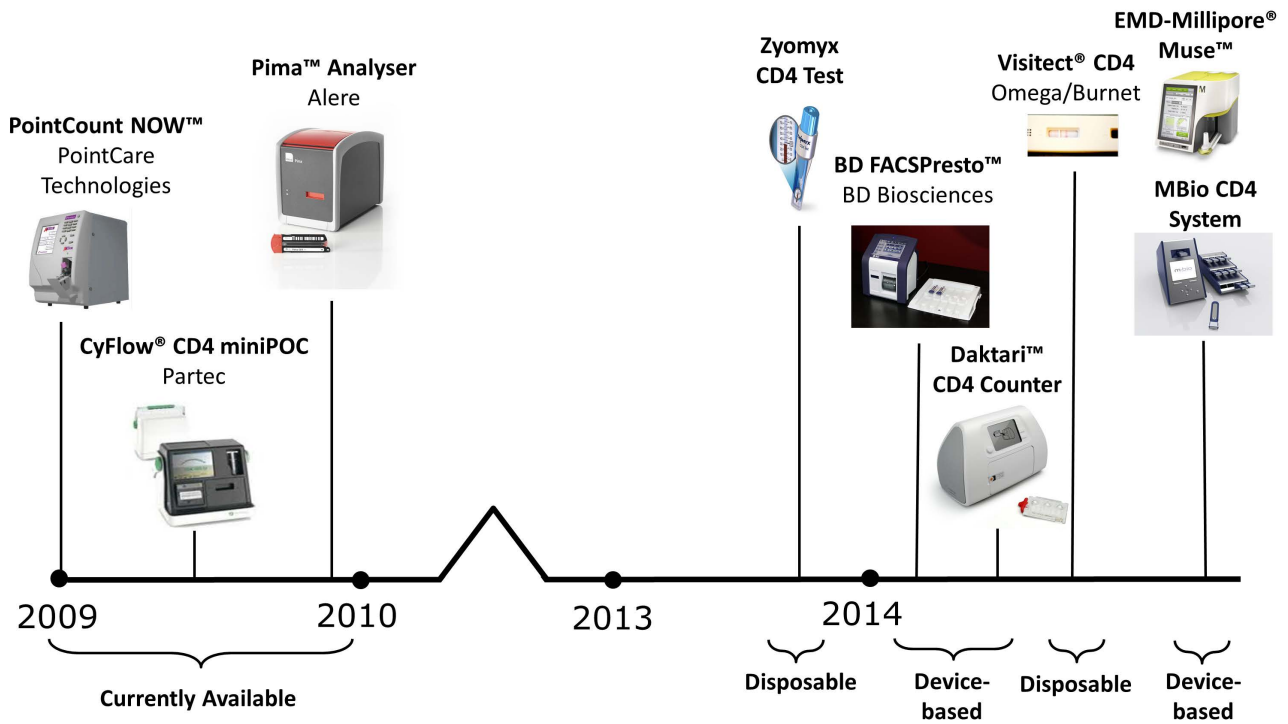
PointCount NOW™
PointCare Technologies

Pima™ Analyser
Alere

CyFlow® CD4 miniPOC
Partec

Zyomyx CD4 Test

BD FACSPresto™
BD Biosciences

Visitect® CD4
Omega/Burnet

EMD-Millipore® Muse™

MBio CD4 System

Daktari™ CD4 Counter

2009

2010

2013

2014

Currently Available

Disposable

Device-based

Disposable

Device-based